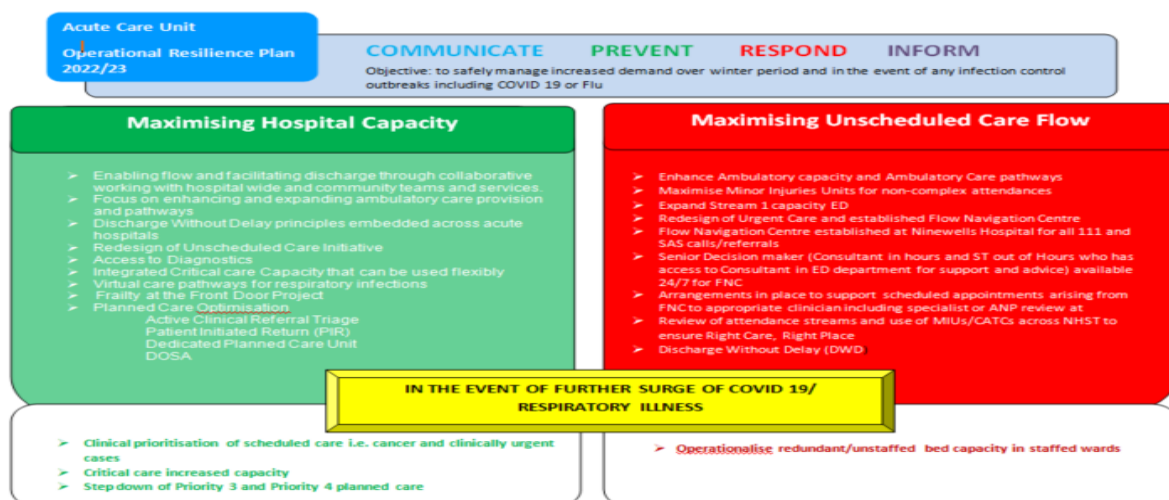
Acute Care Unit

Operational Resilience Plan 2022/23

COMMUNICATE PREVENT RESPOND INFORM

Objective: to safely manage increased demand over winter period and in the event of any infection control outbreaks including COVID 19 or Flu

Maximising Hospital Capacity

➢ Enabling flow and facilitating discharge through collaborative working with hospital wide and community teams and services.
➢ Focus on enhancing and expanding ambulatory care provision and pathways
➢ Discharge Without Delay principles embedded across acute hospitals
➢ Redesign of Unscheduled Care Initiative
➢ Access to Diagnostics
➢ Integrated Critical care Capacity that can be used flexibly
➢ Virtual care pathways for respiratory infections
➢ Frailty at the Front Door Project
➢ Planned Care Optimisation
Active Clinical Referral Triage
Patient Initiated Return (PIR)
Dedicated Planned Care Unit
DOSA

Maximising Unscheduled Care Flow

➢ Enhance Ambulatory capacity and Ambulatory Care pathways
➢ Maximise Minor Injuries Units for non-complex attendances
➢ Expand Stream 1 capacity ED
➢ Redesign of Urgent Care and established Flow Navigation Centre
➢ Flow Navigation Centre established at Ninewells Hospital for all 111 and SAS calls/referrals
➢ Senior Decision maker (Consultant in hours and ST out of Hours who has access to Consultant in ED department for support and advice) available 24/7 for FNC
➢ Arrangements in place to support scheduled appointments arising from FNC to appropriate clinician including specialist or ANP review at
➢ Review of attendance streams and use of MIUs/CATCs across NHST to ensure Right Care, Right Place
➢ Discharge Without Delay (DWD

IN THE EVENT OF FURTHER SURGE OF COVID 19/ RESPIRATORY ILLNESS

➢ Clinical prioritisation of scheduled care i.e. cancer and clinically urgent cases
➢ Critical care increased capacity
➢ Step down of Priority 3 and Priority 4 planned care

➢ Operationalise redundant/unstaffed bed capacity in staffed wards